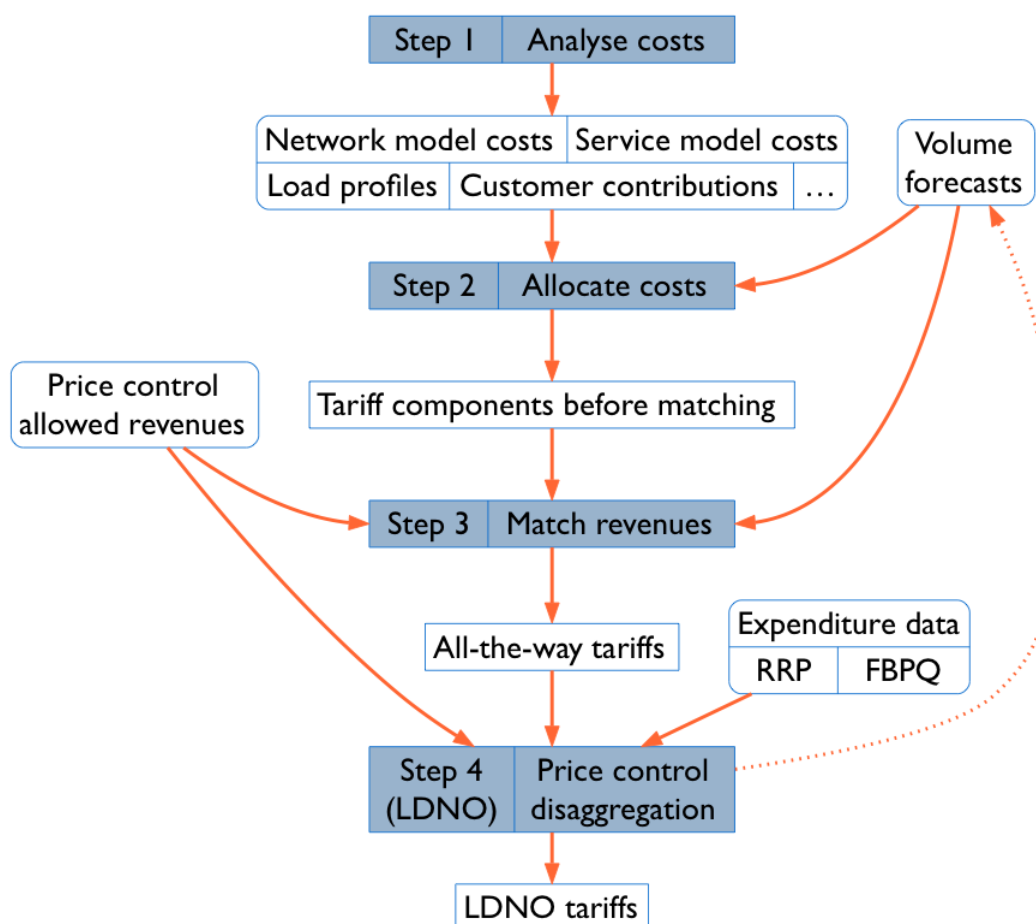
Step 1 Analyse costs

Network model costs
Service model costs
Load profiles
Customer contributions
…

Volume forecasts

Step 2 Allocate costs

Price control allowed revenues

Tariff components before matching

Step 3 Match revenues

All-the-way tariffs

Expenditure data
RRP
FBPQ

Step 4 (LDNO) Price control disaggregation

LDNO tariffs